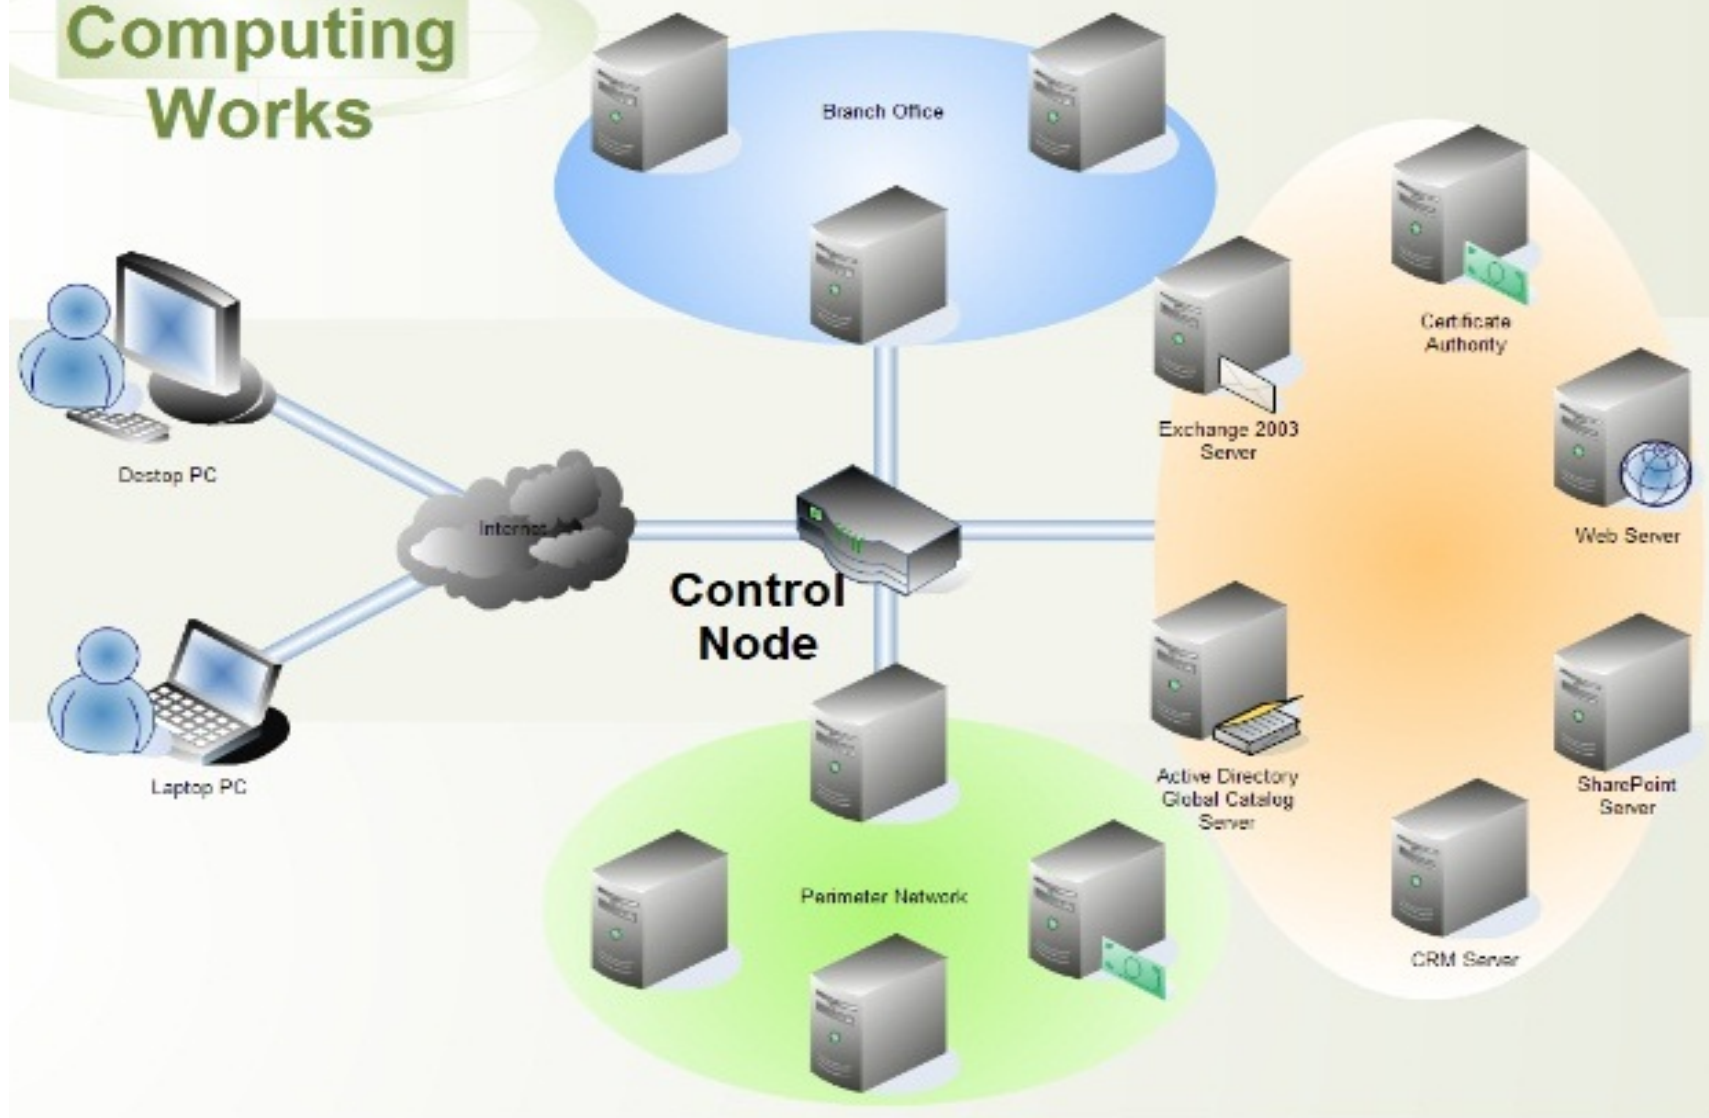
Computing Works

Branch Office

Certificate Authority

Exchange 2003 Server

Destop PC

Internet

Web Server

Control Node

Laptop PC

Active Directory Global Catalog Server

SharePoint Server

Perimeter Network

CRM Server